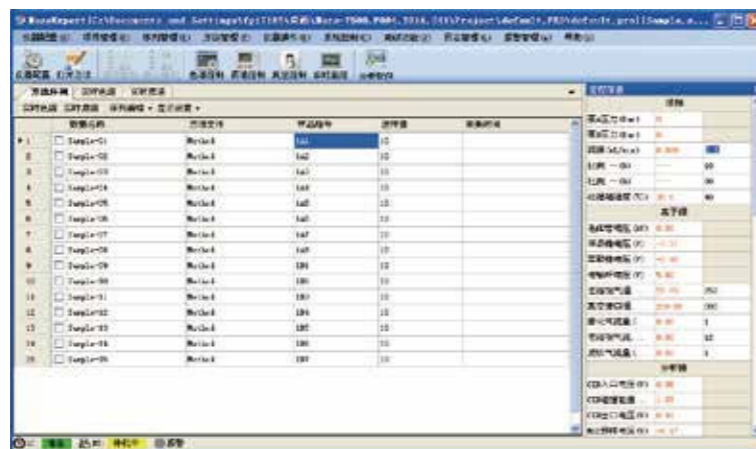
MassExpert [C:\Documents and Settings\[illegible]\Mars-7500.P004.2016.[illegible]\Project\default.PRJ\default.prol]Sample.s...

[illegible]

| | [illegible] | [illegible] | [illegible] | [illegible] | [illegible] |
|---|---|---|---|---|---|
| 1 | Sample-01 | Method | 1a1 | 10 | |
| 2 | Sample-02 | Method | 1a2 | 10 | |
| 3 | Sample-03 | Method | 1a3 | 10 | |
| 4 | Sample-04 | Method | 1a4 | 10 | |
| 5 | Sample-05 | Method | 1a5 | 10 | |
| 6 | Sample-06 | Method | 1a6 | 10 | |
| 7 | Sample-07 | Method | 1a7 | 10 | |
| 8 | Sample-08 | Method | 1a8 | 10 | |
| 9 | Sample-09 | Method | 1b1 | 10 | |
| 10 | Sample-10 | Method | 1b2 | 10 | |
| 11 | Sample-11 | Method | 1b3 | 10 | |
| 12 | Sample-12 | Method | 1b4 | 10 | |
| 13 | Sample-13 | Method | 1b5 | 10 | |
| 14 | Sample-14 | Method | 1b6 | 10 | |
| 15 | Sample-15 | Method | 1b7 | 10 | |

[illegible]